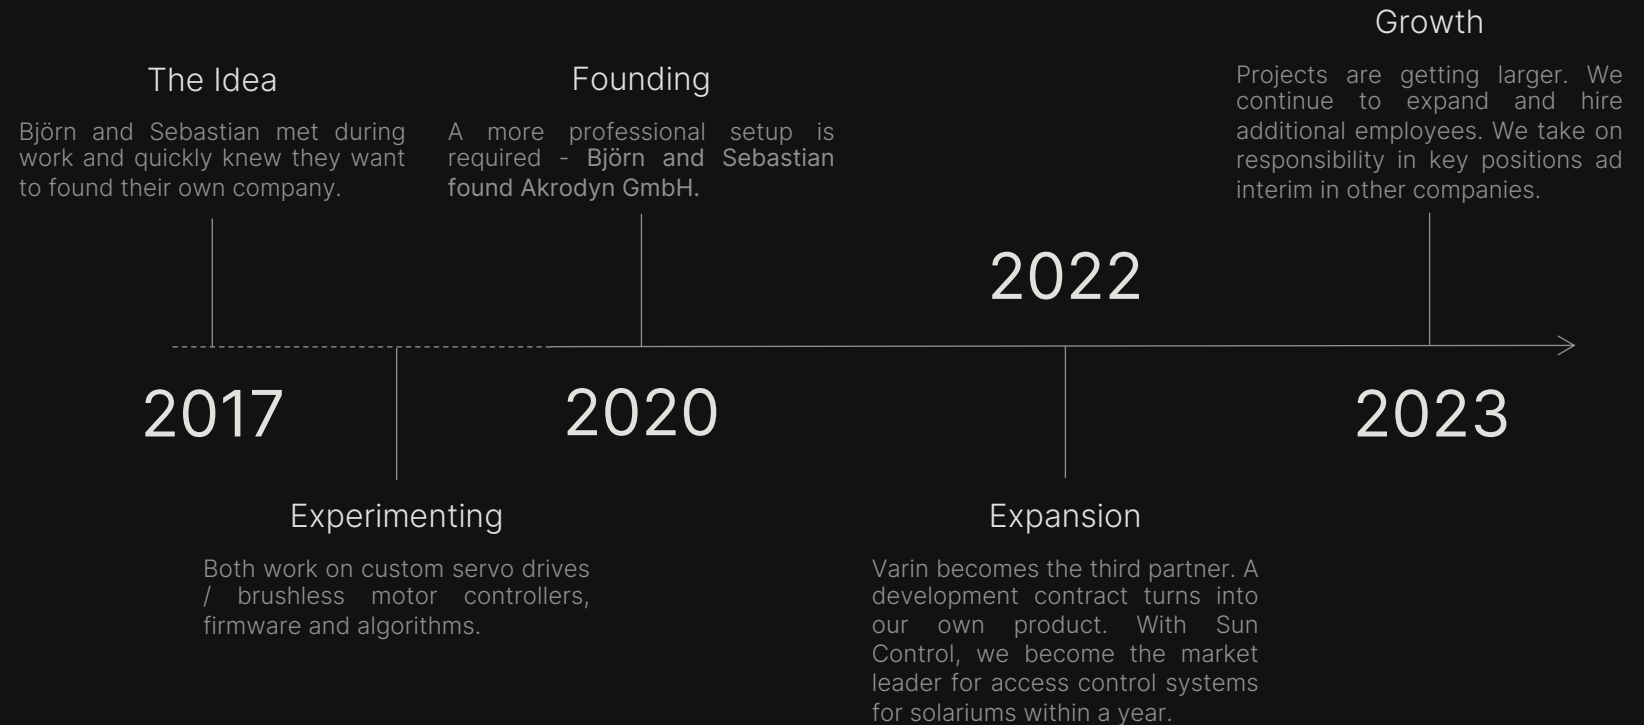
Growth

Projects are getting larger. We continue to expand and hire additional employees. We take on responsibility in key positions ad interim in other companies.

The Idea

Björn and Sebastian met during work and quickly knew they want to found their own company.

Founding

A more professional setup is required - Björn and Sebastian found Akrodyn GmbH.

2022

2017

2020

2023

Experimenting

Both work on custom servo drives / brushless motor controllers, firmware and algorithms.

Expansion

Varin becomes the third partner. A development contract turns into our own product. With Sun Control, we become the market leader for access control systems for solariums within a year.